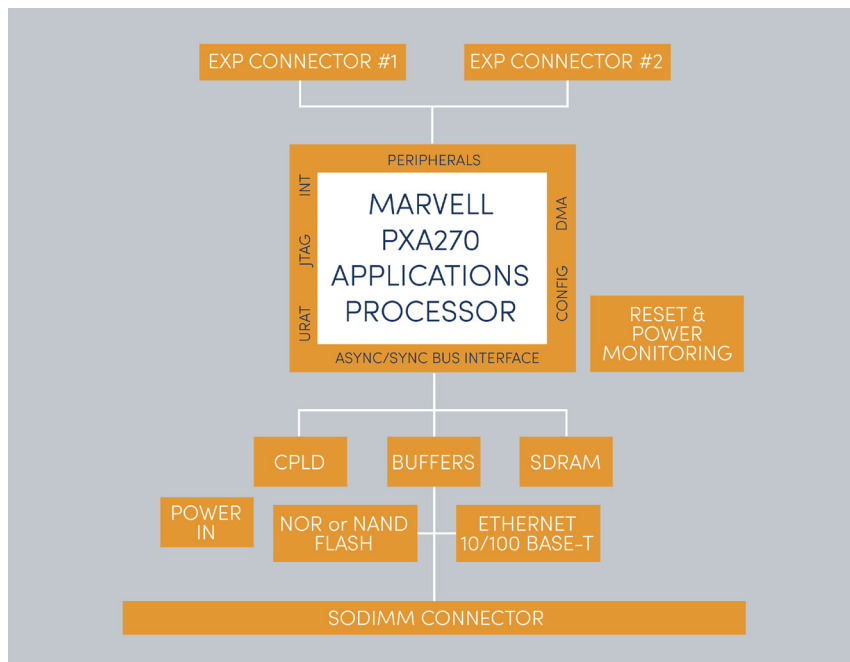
EXP CONNECTOR #1
EXP CONNECTOR #2

PERIPHERALS
INT
JTAG
URAT
MARVELL PXA270 APPLICATIONS PROCESSOR
DMA
CONFIG
ASYNC/SYNC BUS INTERFACE

RESET & POWER MONITORING

CPLD
BUFFERS
SDRAM

POWER IN
NOR or NAND FLASH
ETHERNET 10/100 BASE-T

SODIMM CONNECTOR